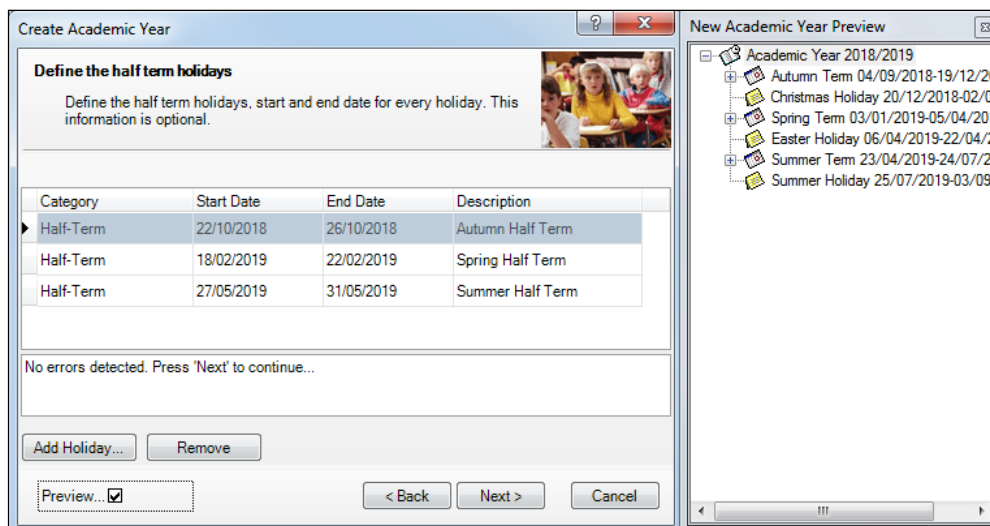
Create Academic Year

?

Define the half term holidays

Define the half term holidays, start and end date for every holiday. This information is optional.

| Category | Start Date | End Date | Description |
|---|---|---|---|
| Half-Term | 22/10/2018 | 26/10/2018 | Autumn Half Term |
| Half-Term | 18/02/2019 | 22/02/2019 | Spring Half Term |
| Half-Term | 27/05/2019 | 31/05/2019 | Summer Half Term |

No errors detected. Press 'Next' to continue...

Add Holiday...

Remove

Preview...

< Back

Next >

Cancel

New Academic Year Preview

Academic Year 2018/2019

Autumn Term 04/09/2018-19/12/2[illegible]

Christmas Holiday 20/12/2018-02/0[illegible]

Spring Term 03/01/2019-05/04/20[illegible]

Easter Holiday 06/04/2019-22/04/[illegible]

Summer Term 23/04/2019-24/07/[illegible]

Summer Holiday 25/07/2019-03/09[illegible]